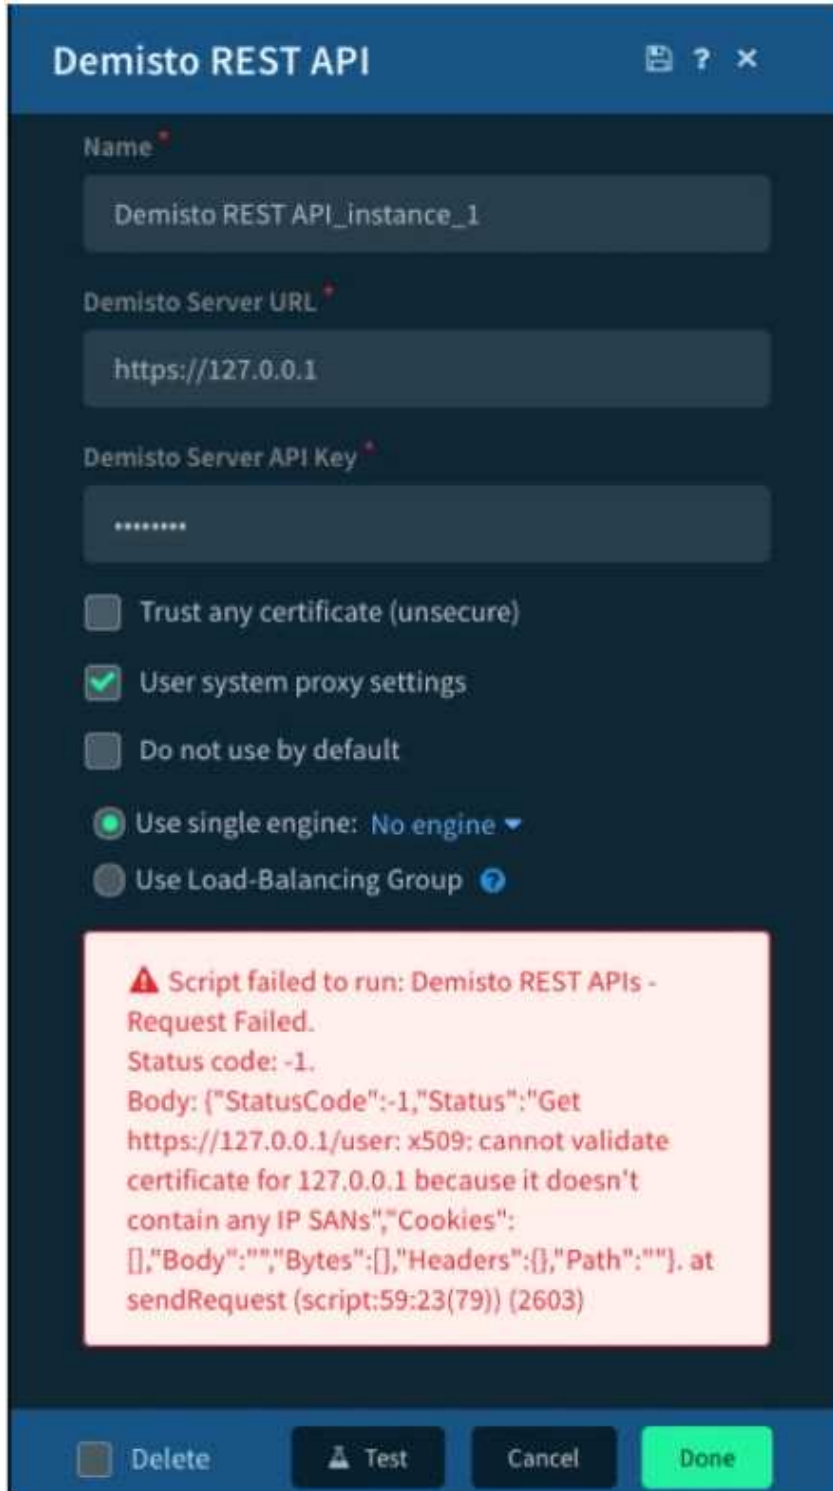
Demisto REST API

? ×

Name *

Demisto REST API_instance_1

Demisto Server URL *

https://127.0.0.1

Demisto Server API Key *

·········

Trust any certificate (unsecure)

User system proxy settings

Do not use by default

Use single engine: No engine

Use Load-Balancing Group

Script failed to run: Demisto REST APIs - Request Failed.
Status code: -1.
Body: {"StatusCode":-1,"Status":"Get https://127.0.0.1/user: x509: cannot validate certificate for 127.0.0.1 because it doesn't contain any IP SANs","Cookies":[],"Body":"","Bytes":[],"Headers":{},"Path":""}. at sendRequest (script:59:23(79)) (2603)

Delete

Test

Cancel

Done